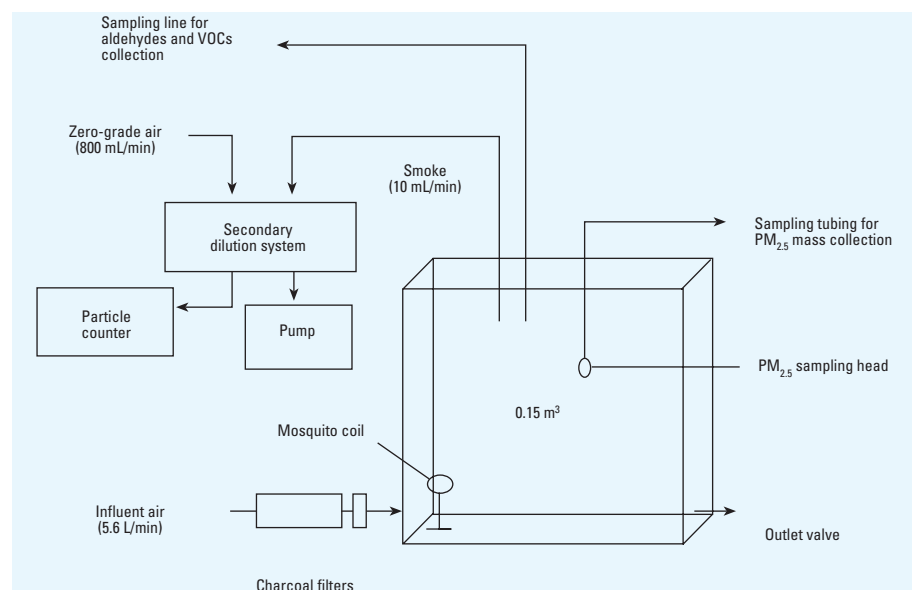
Sampling line for aldehydes and VOCs collection

Zero-grade air (800 mL/min)

Smoke (10 mL/min)

Secondary dilution system

Sampling tubing for $PM_{2.5}$ mass collection

Particle counter

Pump

$PM_{2.5}$ sampling head

Mosquito coil

0.15 $m^3$

Influent air (5.6 L/min)

Outlet valve

Charcoal filters